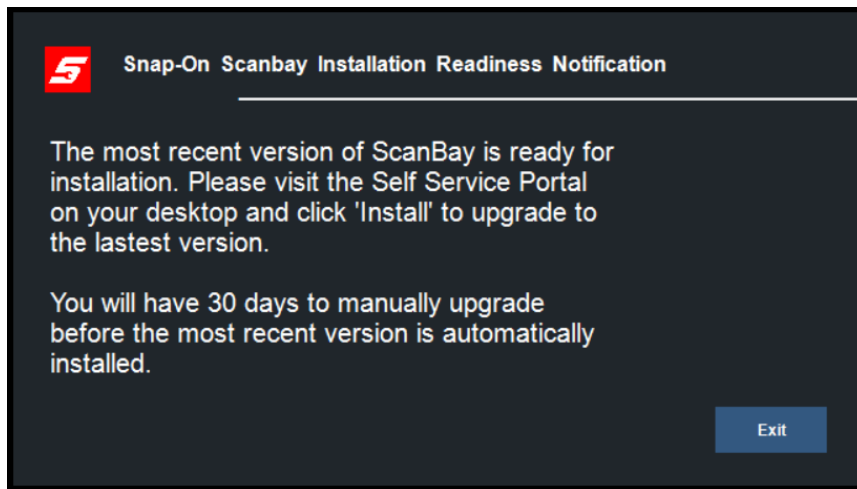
Snap-On Scanbay Installation Readiness Notification

The most recent version of ScanBay is ready for installation. Please visit the Self Service Portal on your desktop and click 'Install' to upgrade to the lastest version.

You will have 30 days to manually upgrade before the most recent version is automatically installed.

Exit